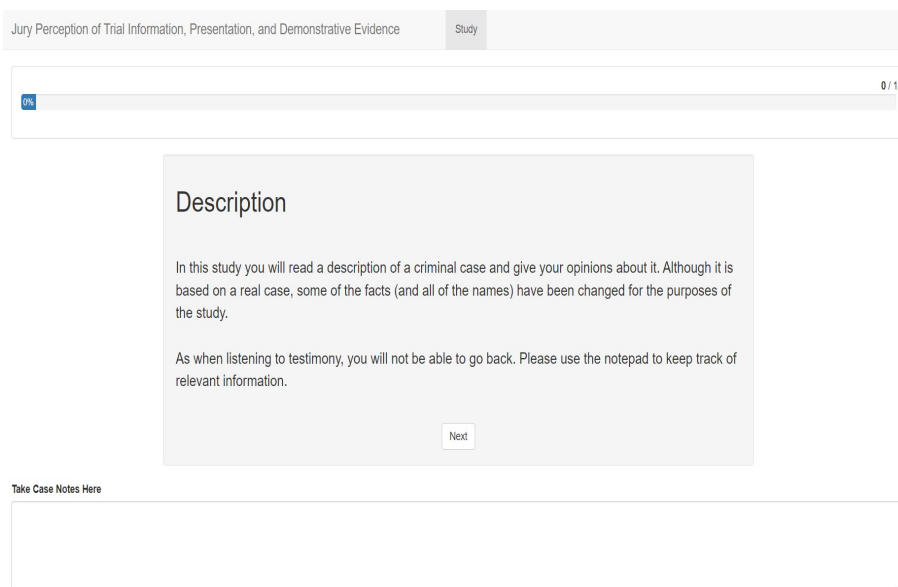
Jury Perception of Trial Information, Presentation, and Demonstrative Evidence

Study

0 / 1

0%

Description

In this study you will read a description of a criminal case and give your opinions about it. Although it is based on a real case, some of the facts (and all of the names) have been changed for the purposes of the study.

As when listening to testimony, you will not be able to go back. Please use the notepad to keep track of relevant information.

Next

Take Case Notes Here